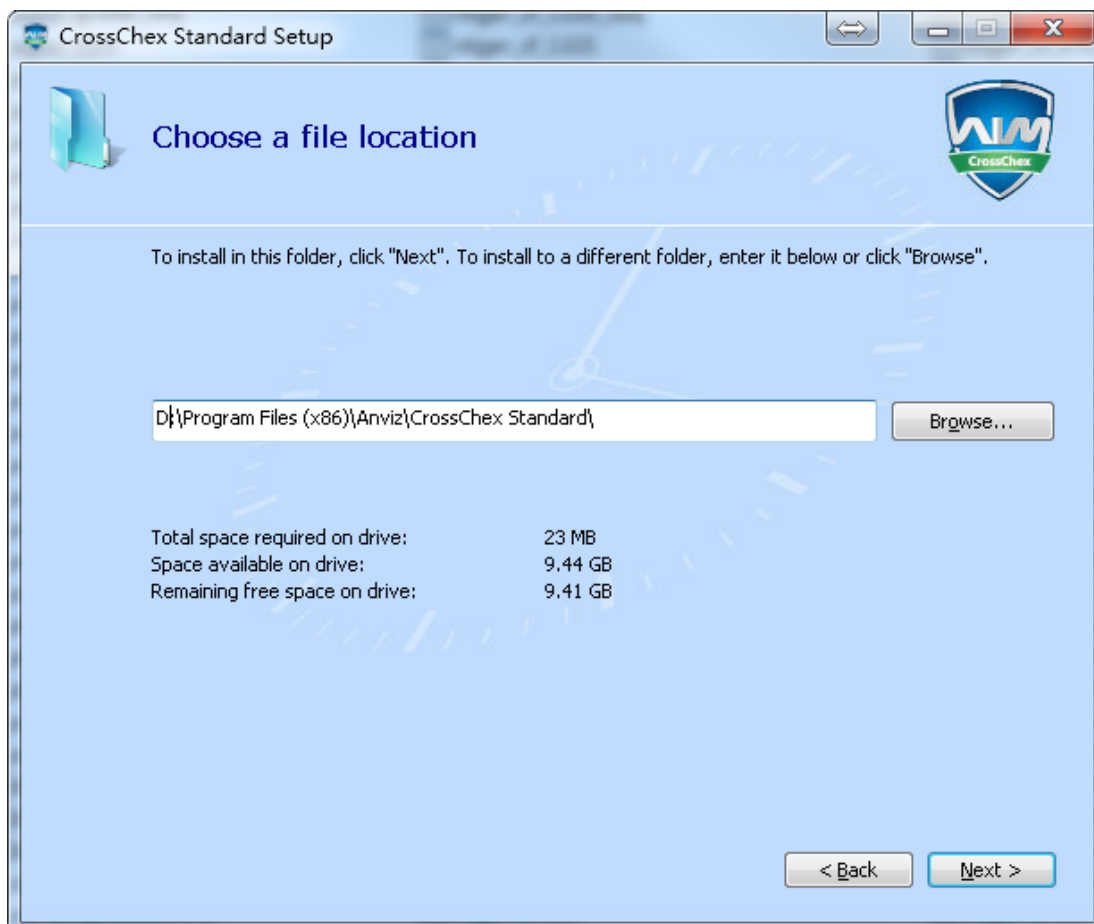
CrossChex Standard Setup

Choose a file location

CrossChex

To install in this folder, click "Next". To install to a different folder, enter it below or click "Browse".

D:\Program Files (x86)\Anviz\CrossChex Standard\

Browse...

| | |
|---|---|
| Total space required on drive: | 23 MB |
| Space available on drive: | 9.44 GB |
| Remaining free space on drive: | 9.41 GB |

< Back

Next >